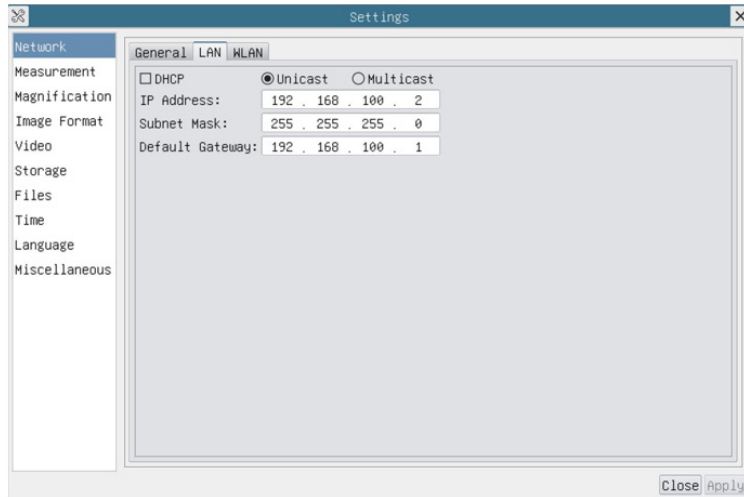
Settings

Network
Measurement
Magnification
Image Format
Video
Storage
Files
Time
Language
Miscellaneous

General LAN WLAN

☐ DHCP ◉ Unicast ○ Multicast

| | |
|---|---|
| IP Address: | 192 . 168 . 100 . 2 |
| Subnet Mask: | 255 . 255 . 255 . 0 |
| Default Gateway: | 192 . 168 . 100 . 1 |

Close Apply